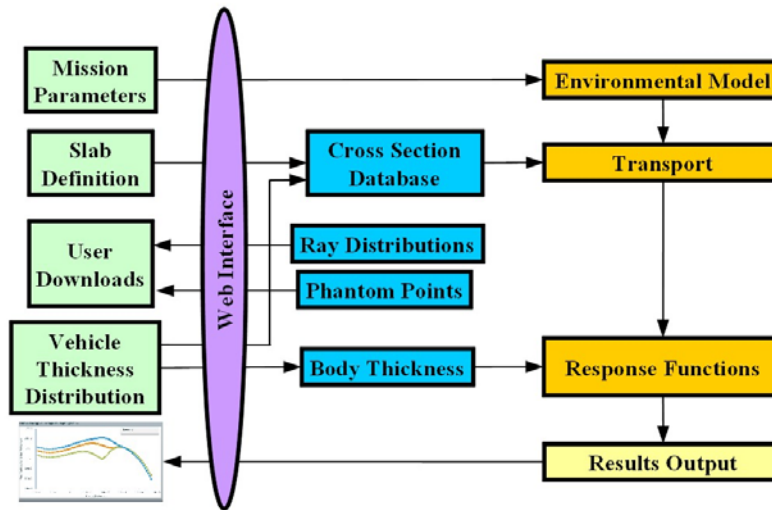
Mission Parameters

Slab Definition

User Downloads

Vehicle Thickness Distribution

Web Interface

Cross Section Database

Ray Distributions

Phantom Points

Body Thickness

Environmental Model

Transport

Response Functions

Results Output